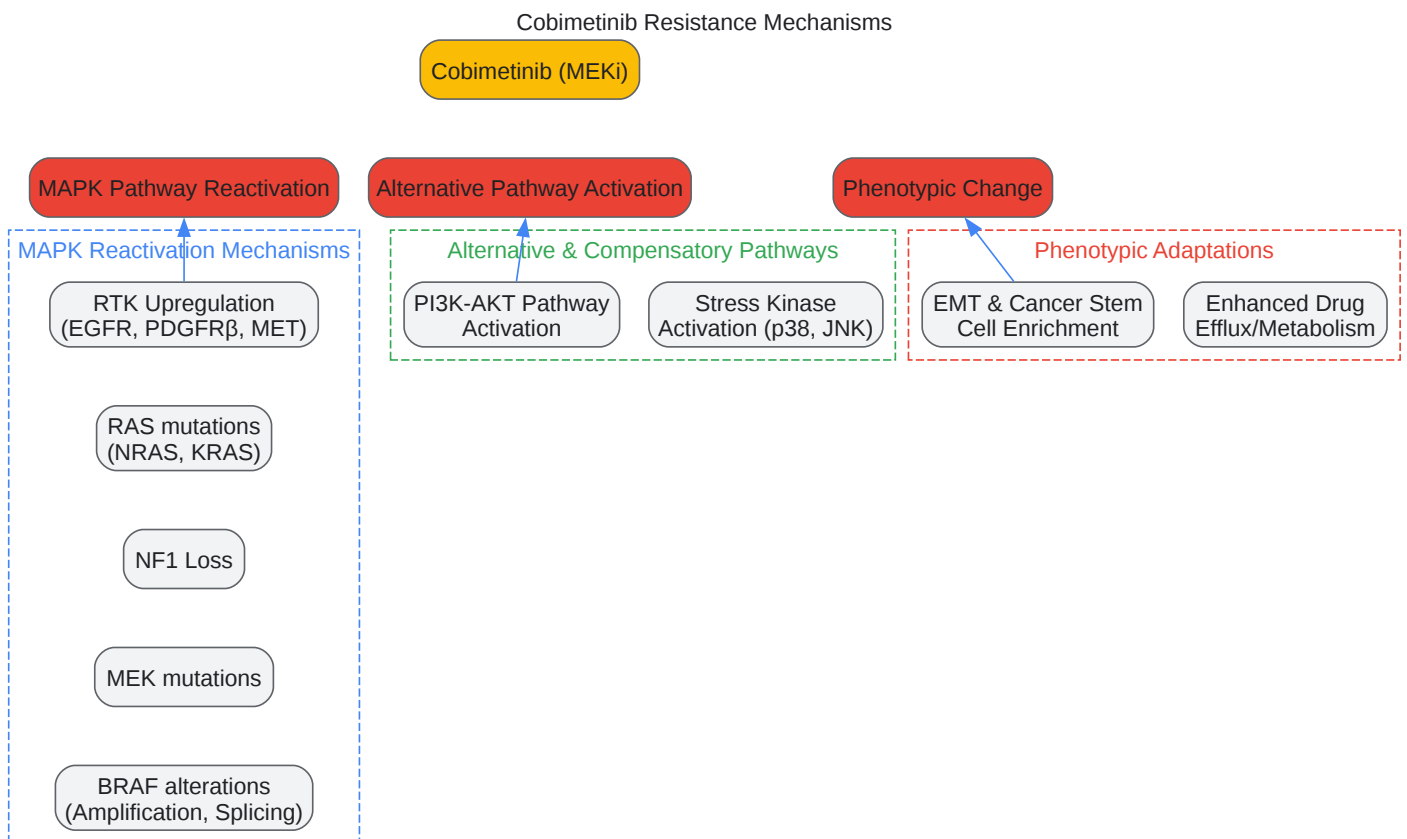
Cobimetinib Resistance Mechanisms

Cobimetinib (MEKi)

MAPK Pathway Reactivation

Alternative Pathway Activation

Phenotypic Change

MAPK Reactivation Mechanisms

RTK Upregulation (EGFR, PDGFRβ, MET)

RAS mutations (NRAS, KRAS)

NF1 Loss

MEK mutations

BRAF alterations (Amplification, Splicing)

Alternative & Compensatory Pathways

PI3K-AKT Pathway Activation

Stress Kinase Activation (p38, JNK)

Phenotypic Adaptations

EMT & Cancer Stem Cell Enrichment

Enhanced Drug Efflux/Metabolism